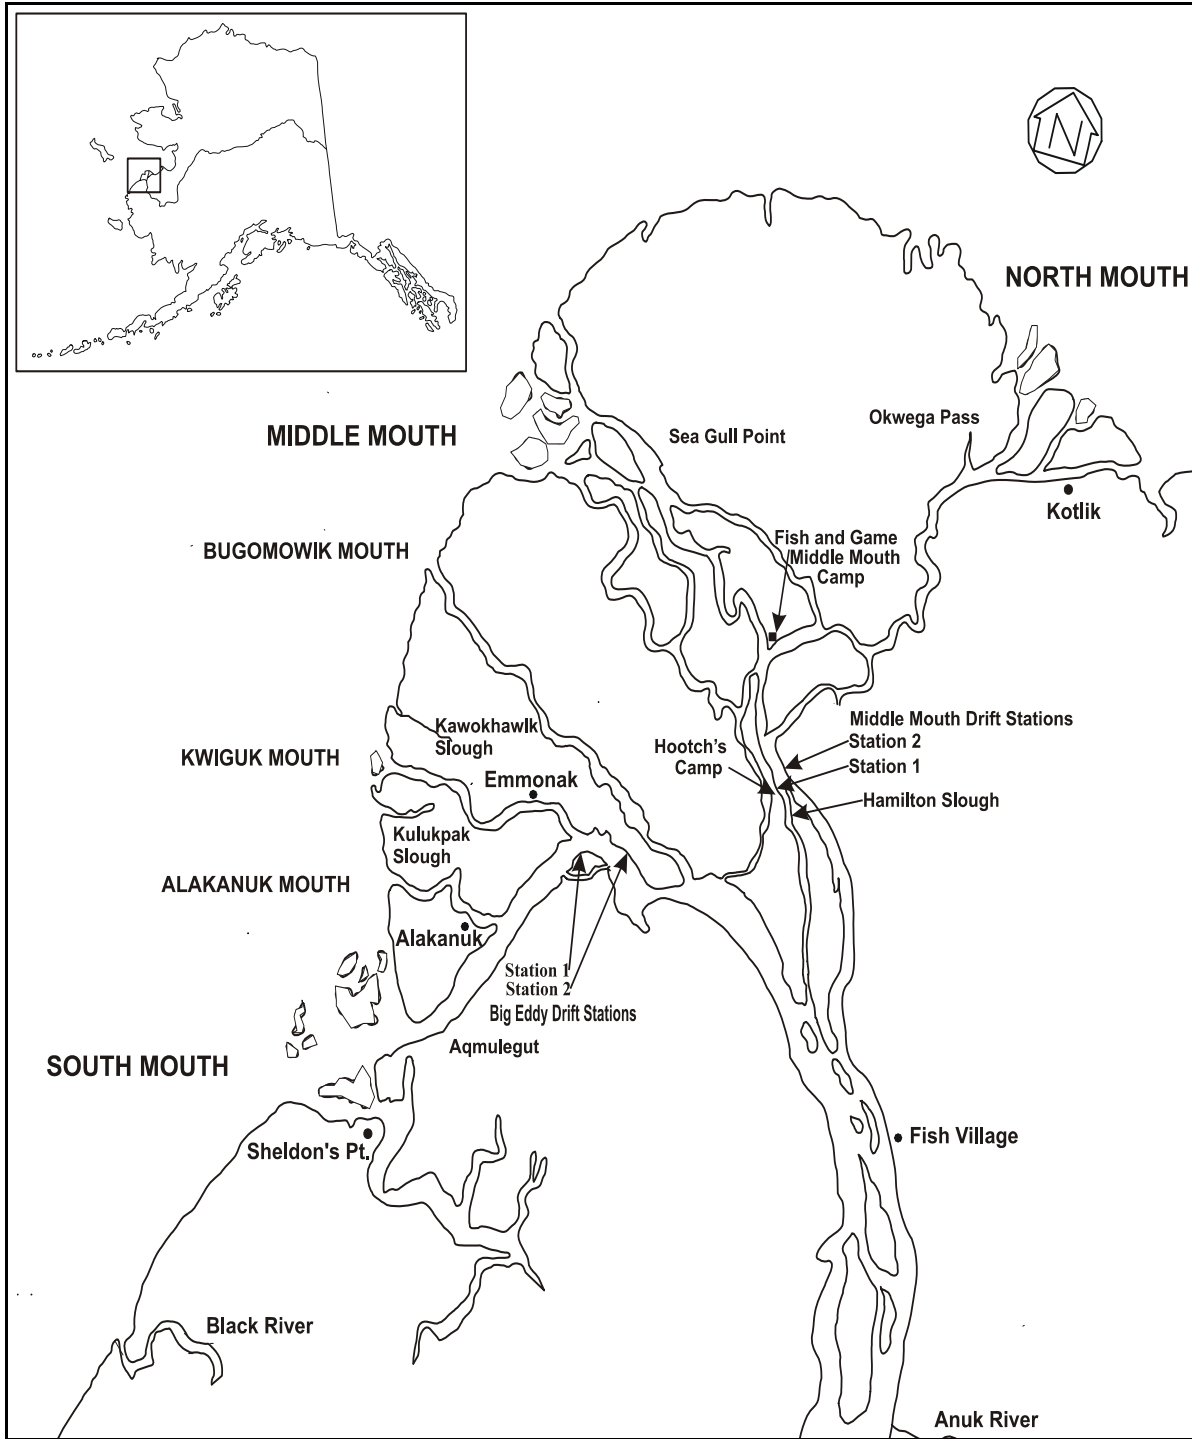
N

NORTH MOUTH

MIDDLE MOUTH

Sea Gull Point

Okwega Pass

Kotlik

BUGOMOWIK MOUTH

Fish and Game Middle Mouth Camp

Middle Mouth Drift Stations
Station 2
Station 1

Hootch's Camp

Hamilton Slough

KWIGUK MOUTH

Kawokhawlk Slough

Emmonak

Kulukpak Slough

ALAKANUK MOUTH

Alakanuk

Station 1
Station 2
Big Eddy Drift Stations

Aqmulegut

SOUTH MOUTH

Sheldon's Pt.

Fish Village

Black River

Anuk River